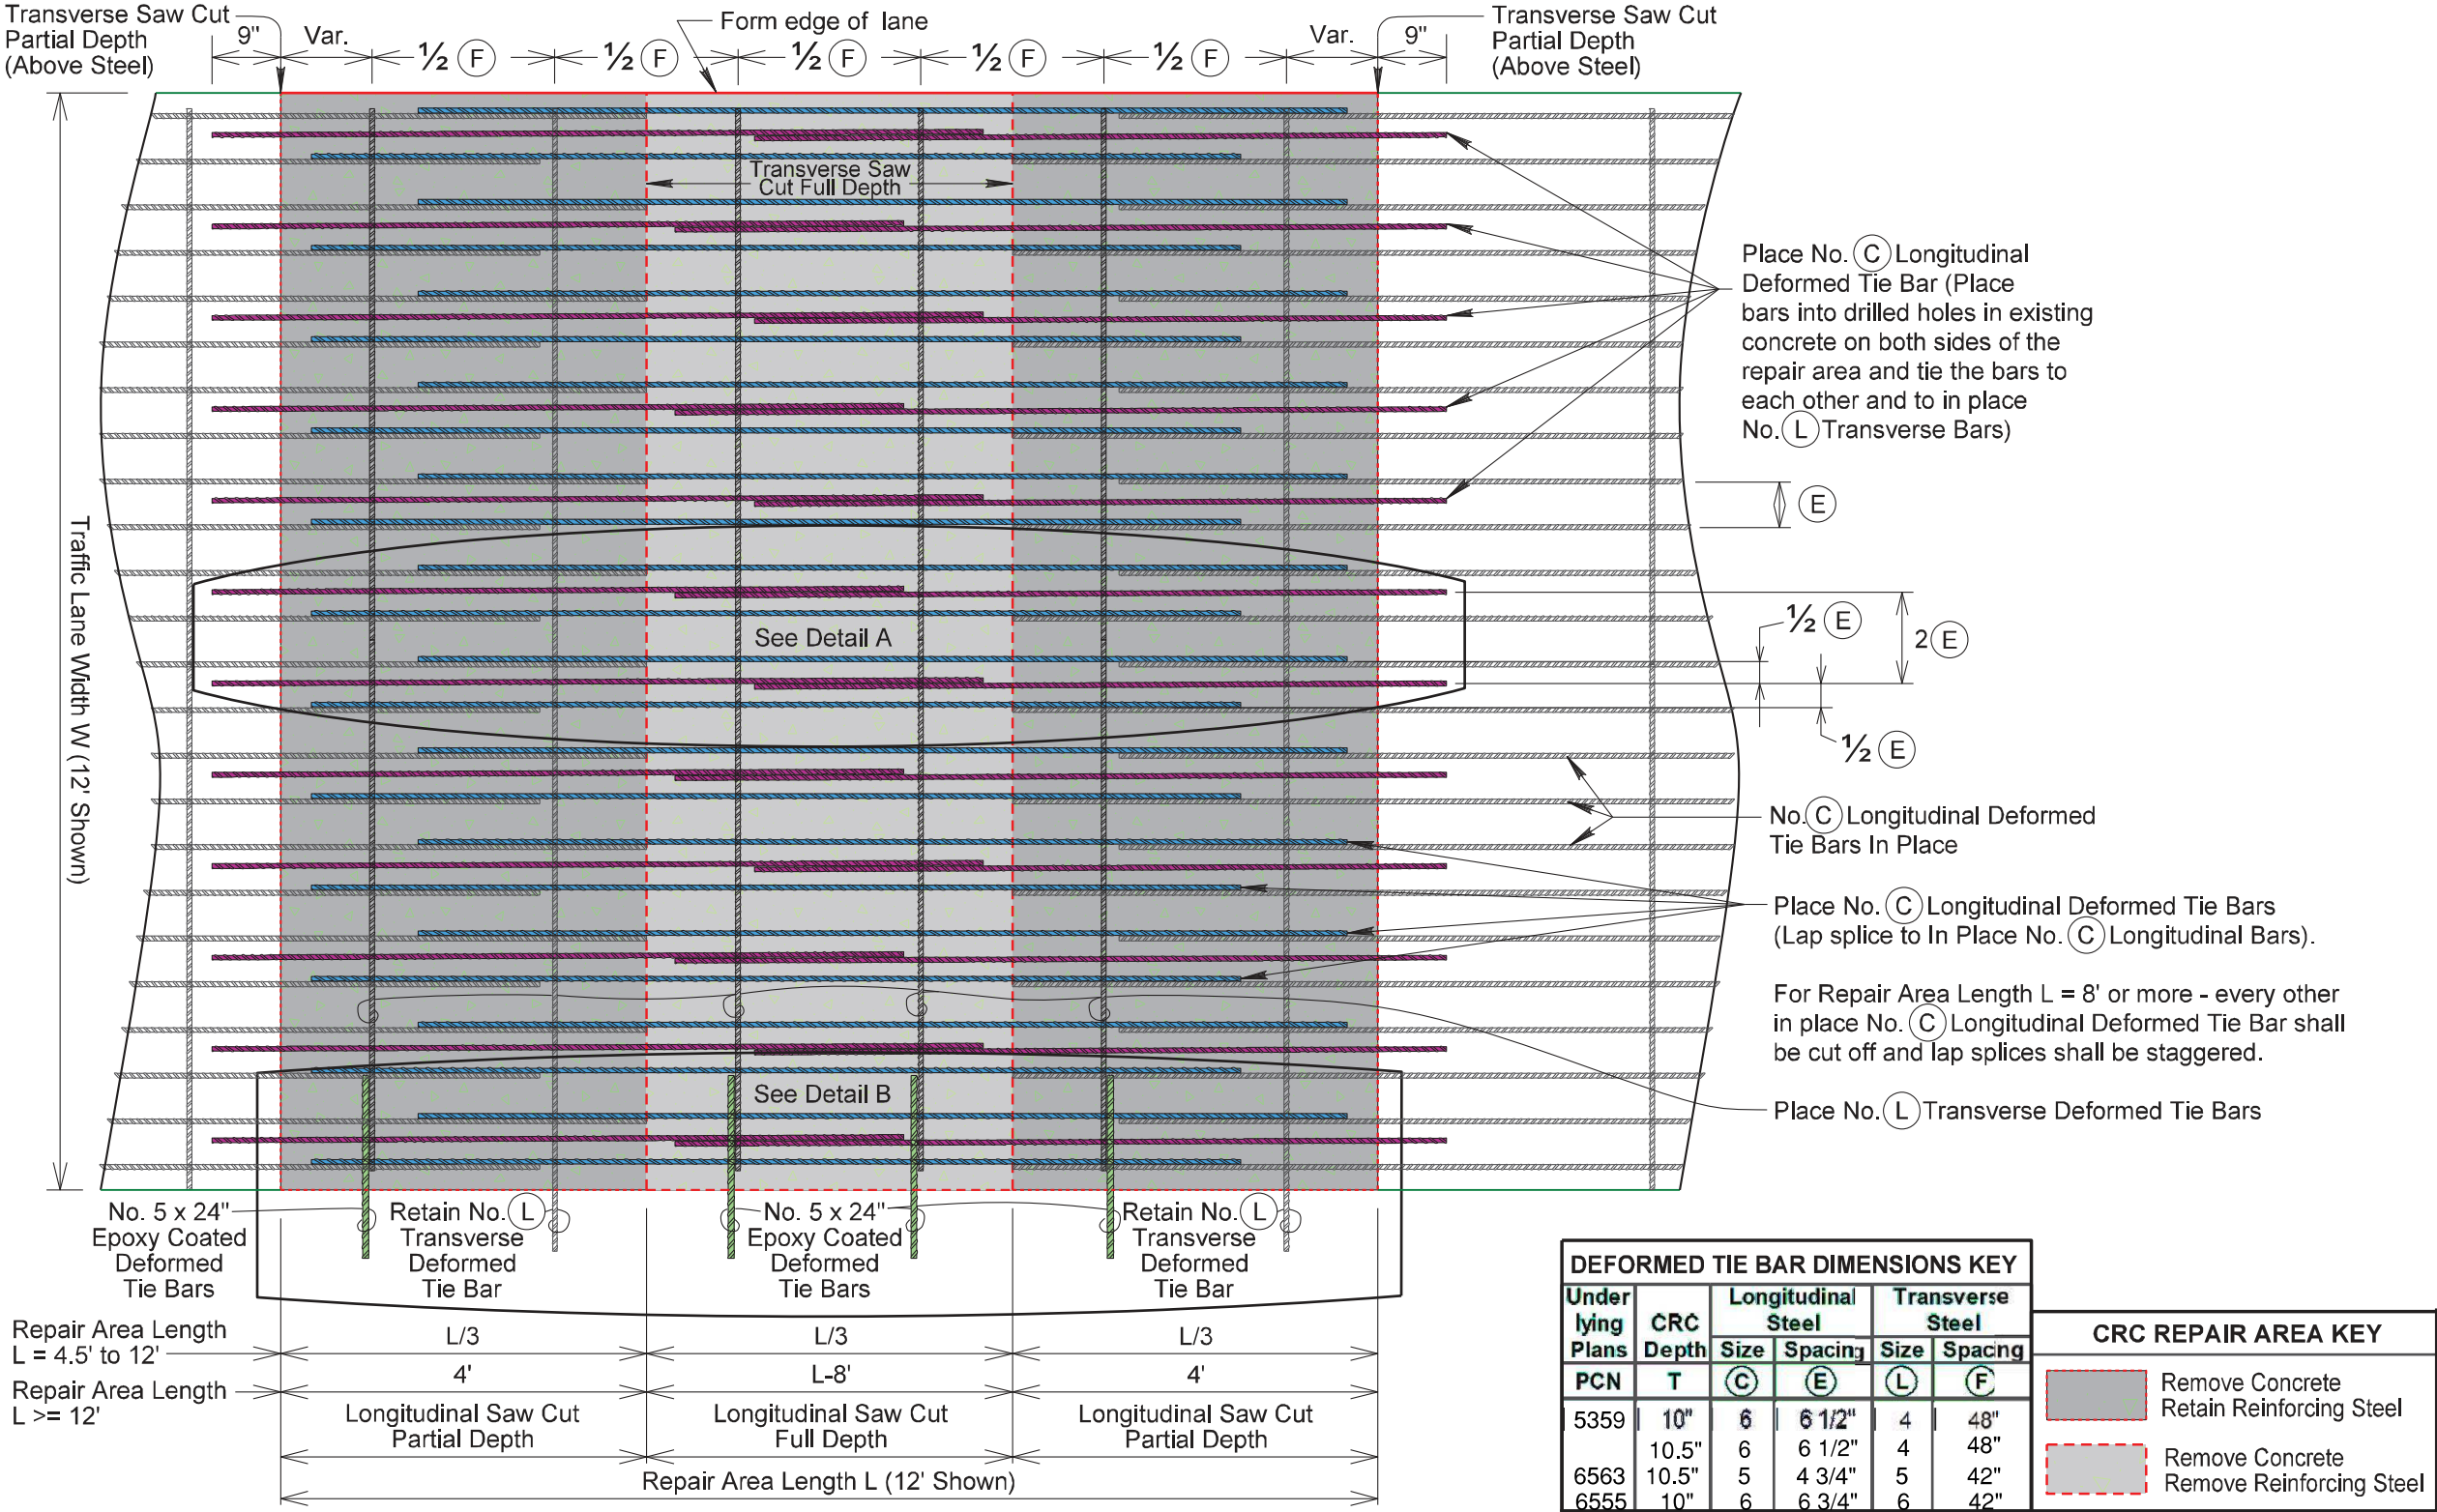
Transverse Saw Cut Partial Depth (Above Steel)

9"

Var.

½ (F)

½ (F)

Form edge of lane

½ (F)

½ (F)

½ (F)

Var.

9"

Transverse Saw Cut Partial Depth (Above Steel)

Transverse Saw Cut Full Depth

Place No. (C) Longitudinal Deformed Tie Bar (Place bars into drilled holes in existing concrete on both sides of the repair area and tie the bars to each other and to in place No. (L) Transverse Bars)

(E)

See Detail A

½ (E)

2 (E)

½ (E)

Traffic Lane Width W (12' Shown)

No. (C) Longitudinal Deformed Tie Bars In Place

Place No. (C) Longitudinal Deformed Tie Bars (Lap splice to In Place No. (C) Longitudinal Bars).

For Repair Area Length L = 8' or more - every other in place No. (C) Longitudinal Deformed Tie Bar shall be cut off and lap splices shall be staggered.

See Detail B

Place No. (L) Transverse Deformed Tie Bars

No. 5 x 24" Epoxy Coated Deformed Tie Bars

Retain No. (L) Transverse Deformed Tie Bar

No. 5 x 24" Epoxy Coated Deformed Tie Bars

Retain No. (L) Transverse Deformed Tie Bar

Repair Area Length L = 4.5' to 12'

L/3

L/3

L/3

Repair Area Length L >= 12'

4'

L-8'

4'

Longitudinal Saw Cut Partial Depth

Longitudinal Saw Cut Full Depth

Longitudinal Saw Cut Partial Depth

Repair Area Length L (12' Shown)

DEFORMED TIE BAR DIMENSIONS KEY

| Under lying Plans | CRC Depth | Longitudinal Steel Size | Longitudinal Steel Spacing | Transverse Steel Size | Transverse Steel Spacing |
|---|---|---|---|---|---|
| PCN | T | (C) | (E) | (L) | (F) |
| 5359 | 10" | 6 | 6 1/2" | 4 | 48" |
| | 10.5" | 6 | 6 1/2" | 4 | 48" |
| 6563 | 10.5" | 5 | 4 3/4" | 5 | 42" |
| 6555 | 10" | 6 | 6 3/4" | 6 | 42" |

CRC REPAIR AREA KEY

Remove Concrete Retain Reinforcing Steel

Remove Concrete Remove Reinforcing Steel